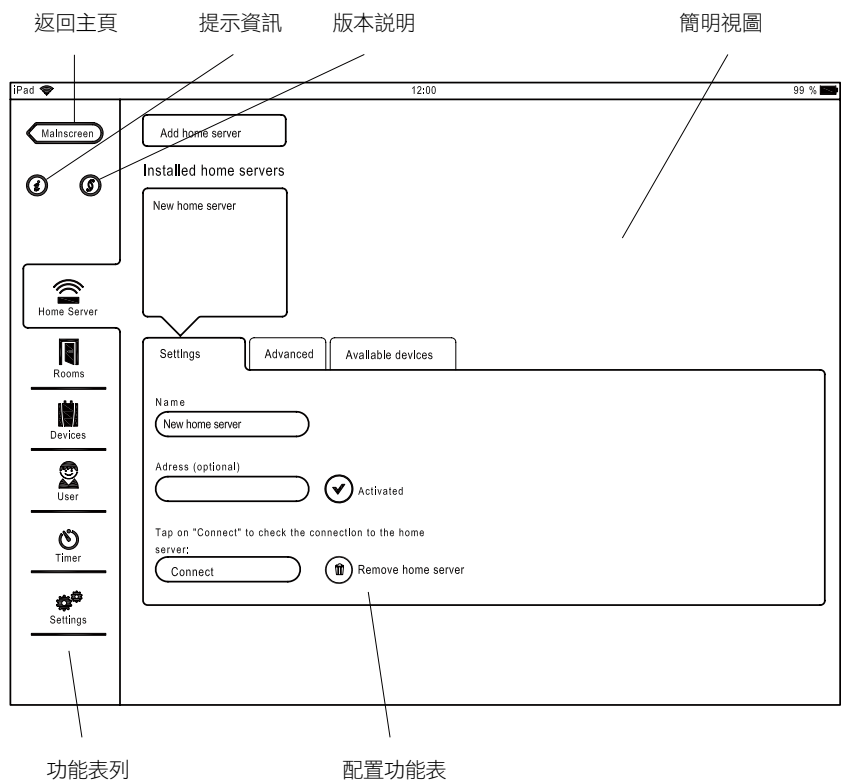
返回主頁 提示資訊 版本說明 簡明視圖

iPad 12:00 99 %

Mainscreen

Add home server

Installed home servers

New home server

Home Server

Rooms

Devices

User

Timer

Settings

Settings | Advanced | Available devices

Name

New home server

Adress (optional)

Activated

Tap on "Connect" to check the connection to the home server:

Connect

Remove home server

功能表列 配置功能表